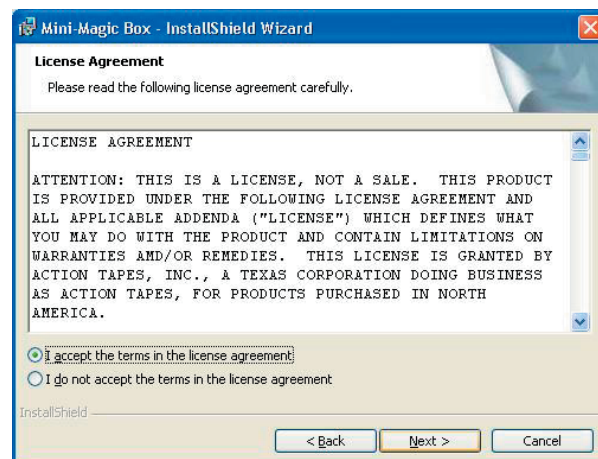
Mini-Magic Box - InstallShield Wizard

License Agreement

Please read the following license agreement carefully.

LICENSE AGREEMENT

ATTENTION: THIS IS A LICENSE, NOT A SALE. THIS PRODUCT IS PROVIDED UNDER THE FOLLOWING LICENSE AGREEMENT AND ALL APPLICABLE ADDENDA ("LICENSE") WHICH DEFINES WHAT YOU MAY DO WITH THE PRODUCT AND CONTAIN LIMITATIONS ON WARRANTIES AMD/OR REMEDIES. THIS LICENSE IS GRANTED BY ACTION TAPES, INC., A TEXAS CORPORATION DOING BUSINESS AS ACTION TAPES, FOR PRODUCTS PURCHASED IN NORTH AMERICA.

I accept the terms in the license agreement

I do not accept the terms in the license agreement

InstallShield

< Back

Next >

Cancel